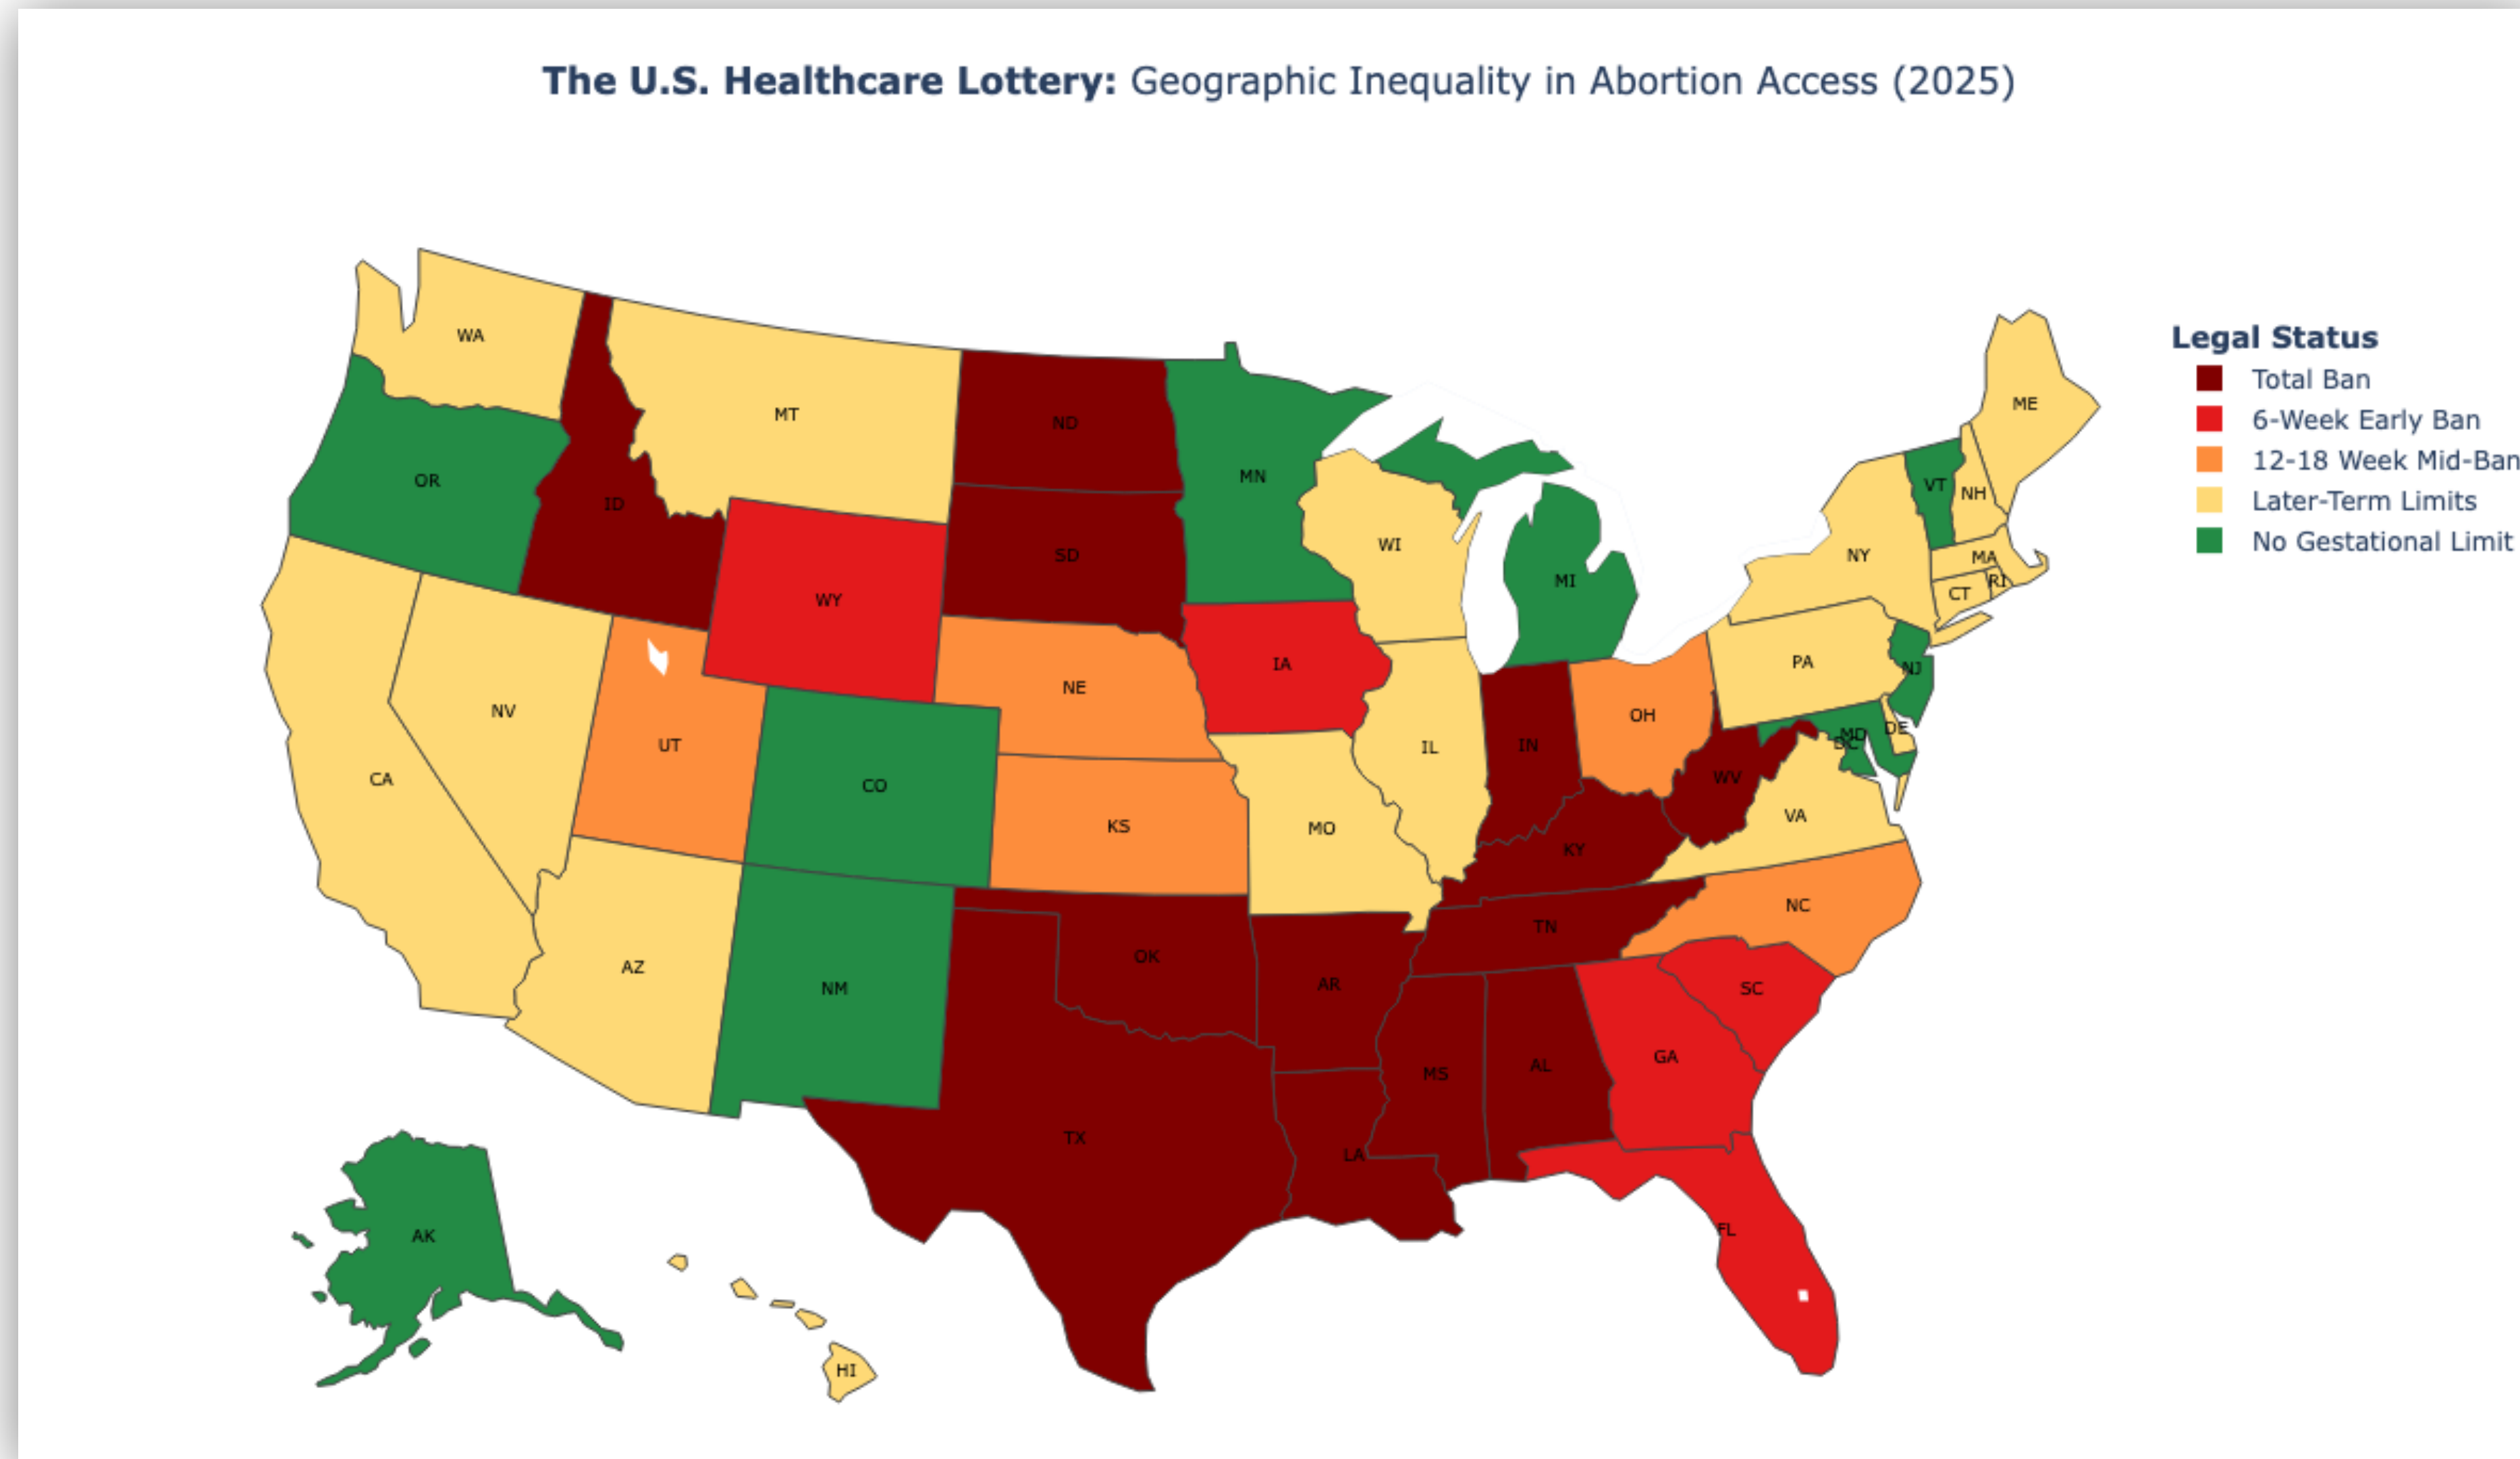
**The U.S. Healthcare Lottery:** Geographic Inequality in Abortion Access (2025)

WA
MT
ND
MN
OR
ID
SD
WI
MI
WY
NY
VT
NH
ME
MA
CT
RI
IA
NE
PA
NJ
NV
UT
CO
IL
IN
OH
MD
DE
DC
WV
CA
KS
MO
KY
VA
TN
NC
OK
AR
SC
AZ
NM
MS
AL
GA
TX
LA
FL
AK
HI

Legal Status
Total Ban
6-Week Early Ban
12-18 Week Mid-Ban
Later-Term Limits
No Gestational Limit